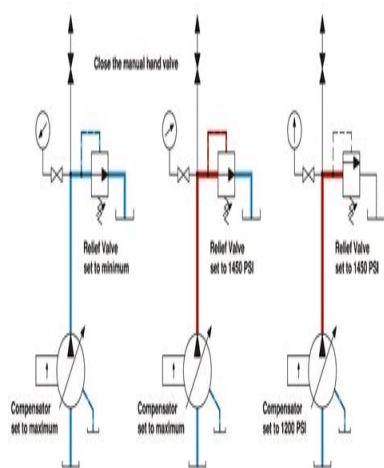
Close the manual hand valve

Relief Valve set to minimum

Relief Valve set to 1450 PSI

Relief Valve set to 1450 PSI

Compensator set to maximum

Compensator set to maximum

Compensator set to 1200 PSI